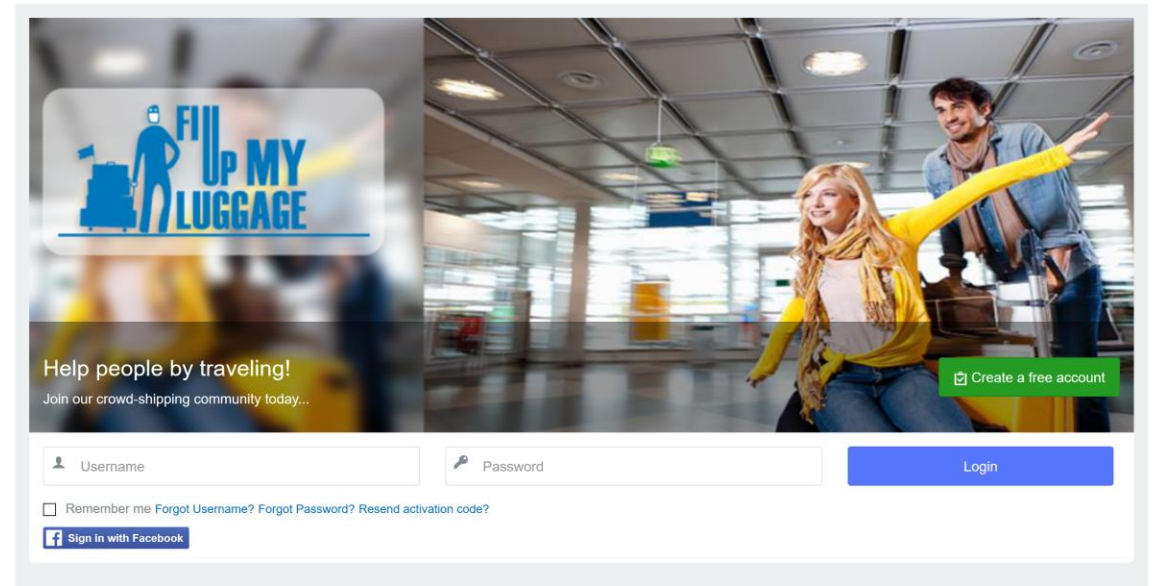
FILL UP MY LUGGAGE

Help people by traveling!

Join our crowd-shipping community today...

Create a free account

Username

Password

Login

Remember me Forgot Username? Forgot Password? Resend activation code?

Sign in with Facebook